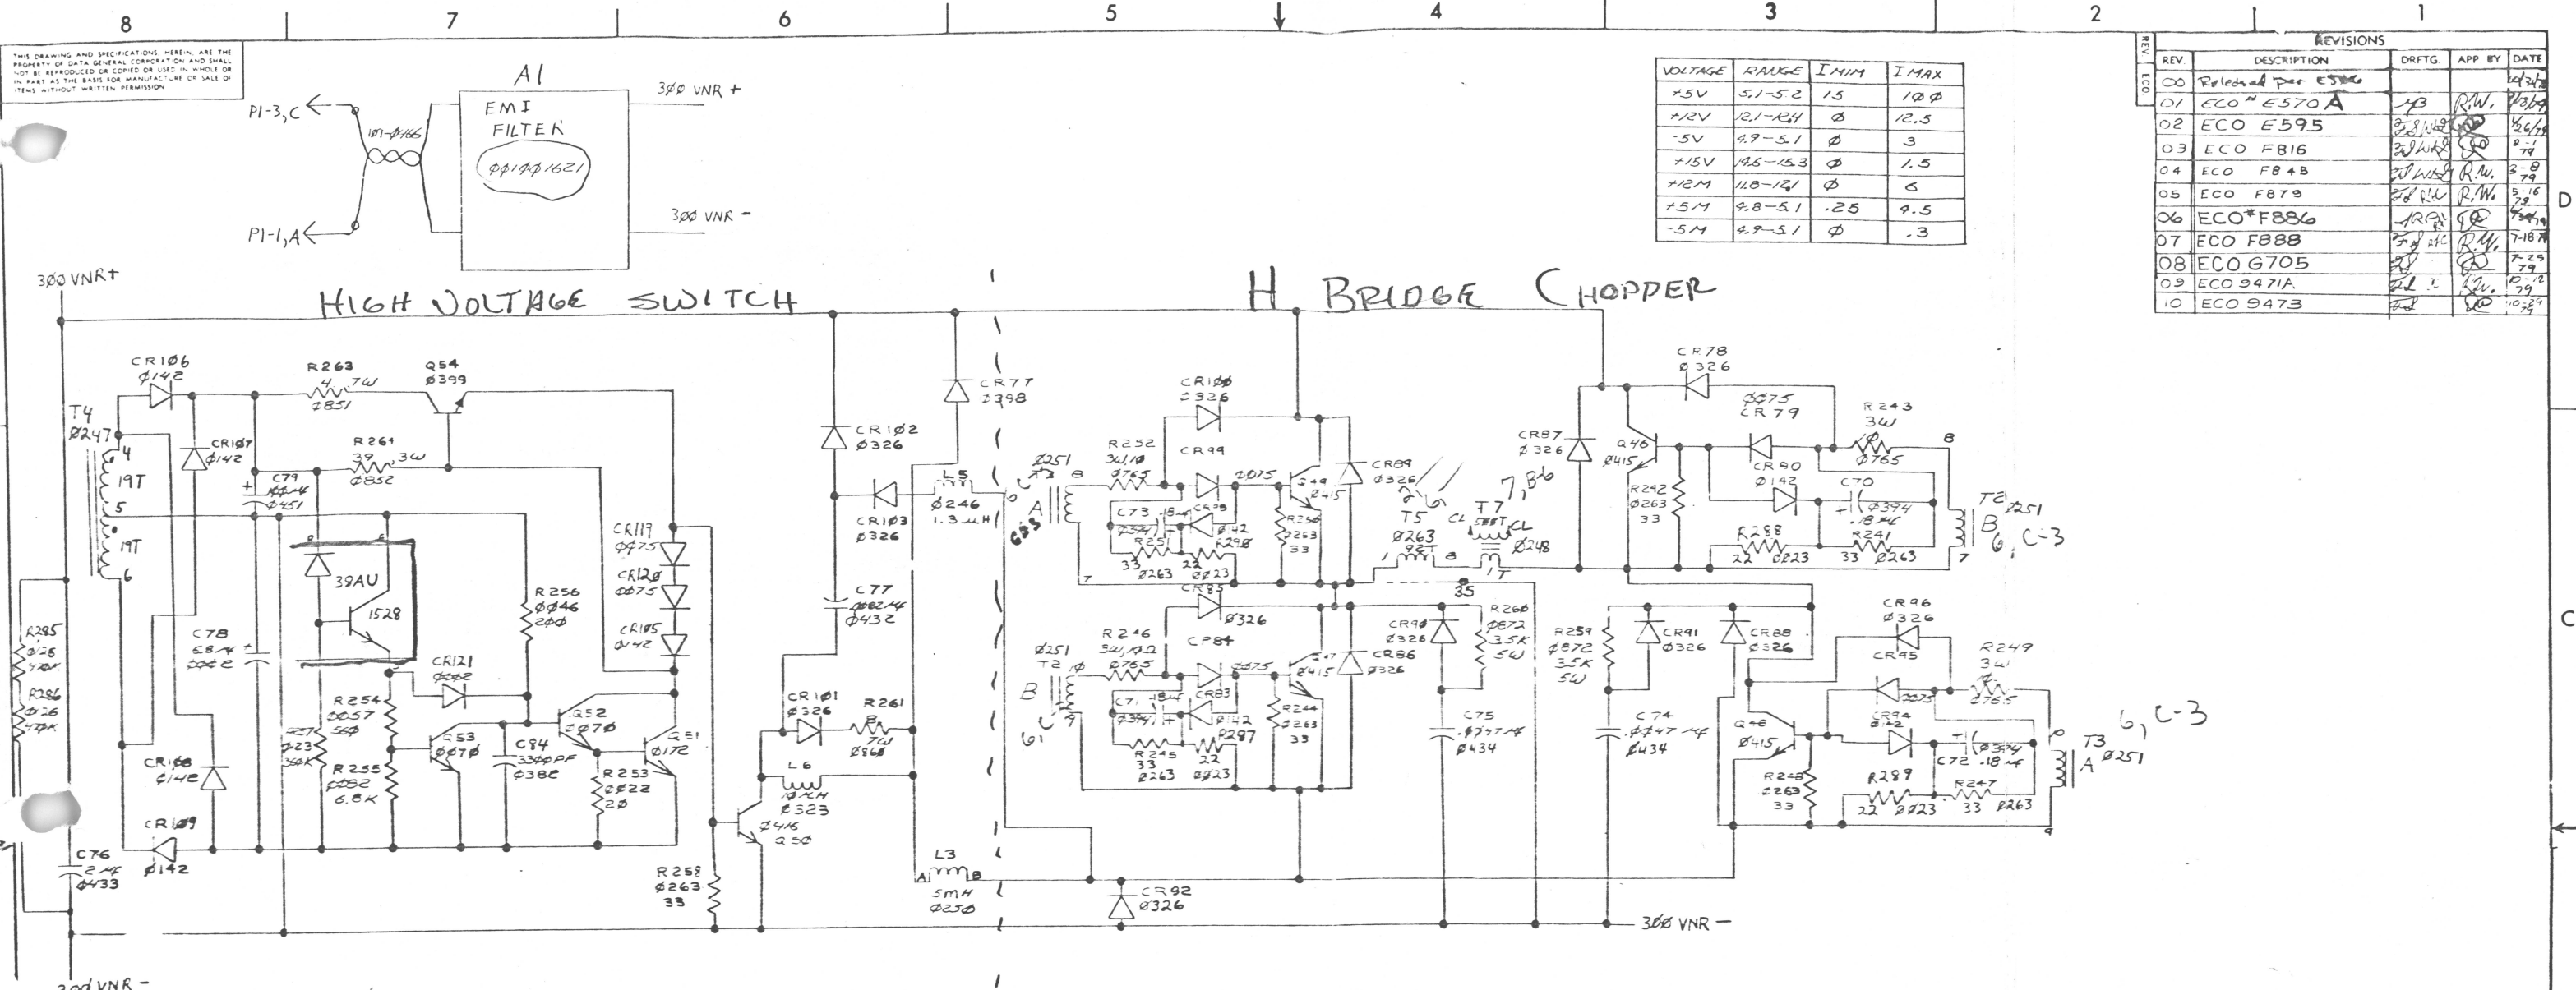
8 7 6 5 4 3 2 1

THIS DRAWING AND SPECIFICATIONS HEREIN, ARE THE PROPERTY OF DATA GENERAL CORPORATION AND SHALL NOT BE REPRODUCED OR COPIED OR USED IN WHOLE OR IN PART AS THE BASIS FOR MANUFACTURE OR SALE OF ITEMS WITHOUT WRITTEN PERMISSION

| VOLTAGE | RANGE | I MIN | I MAX |
|---|---|---|---|
| +5V | 5.1-5.2 | 15 | 100 |
| +12V | 12.1-12.4 | 0 | 12.5 |
| -5V | 4.9-5.1 | 0 | 3 |
| +15V | 14.6-15.3 | 0 | 1.5 |
| +12M | 11.8-12.1 | 0 | 6 |
| +5M | 4.8-5.1 | .25 | 4.5 |
| -5M | 4.9-5.1 | 0 | .3 |

REVISIONS

| REV | DESCRIPTION | DRFTG | APP BY | DATE |
|---|---|---|---|---|
| 00 | Released per E5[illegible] | | | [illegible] |
| 01 | ECO # E570A | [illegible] | R.W. | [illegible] |
| 02 | ECO E595 | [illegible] | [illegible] | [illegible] |
| 03 | ECO F816 | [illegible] | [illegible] | 2-1 79 |
| 04 | ECO F848 | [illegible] | R.W. | 3-8 79 |
| 05 | ECO F879 | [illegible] | R.W. | 5-16 79 |
| 06 | ECO#F886 | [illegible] | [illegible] | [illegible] |
| 07 | ECO F888 | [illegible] | R.W. | 7-18 79 |
| 08 | ECO G705 | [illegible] | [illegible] | 7-25 79 |
| 09 | ECO 9471A | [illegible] | R.W. | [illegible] 79 |
| 10 | ECO 9473 | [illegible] | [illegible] | 10-24 79 |

A1 EMI FILTER 0010001621
P1-3,C P1-1,A 107-0166
300 VNR + 300 VNR -
300 VNR+

HIGH VOLTAGE SWITCH
H BRIDGE CHOPPER

CR106 0142 R263 4.7W 0851 Q54 0399 T4 0247 4 19T 5 19T 6 CR107 0142 R264 39 3W 0852 C79 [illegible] 0451 39AU 1528 C78 6.8 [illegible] R256 0046 200 CR121 0082 R254 0057 560 R257 023 30K R255 0082 6.8K Q53 0070 C84 3300PF 0388 Q52 0070 Q51 0172 R253 0022 20 CR108 0142 CR109 0142 C76 2 0433 R285 0026 47K R286 0026 47K CR119 0075 CR120 0075 CR105 0142 CR102 0326 CR103 0326 CR77 0398 L5 0246 1.3uH C77 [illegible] 0432 CR101 0326 R261 8 7W 0868 L6 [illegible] 0323 0416 250 R258 0263 33 L3 A B 5mH 0250

0251 T2 B A 635 R252 3W 10 0765 CR100 0326 CR99 2075 C73 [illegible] CR93 0142 R251 0298 33 0263 22 0023 Q49 0415 R250 0263 33 CR89 0326 T5 0263 T7 0248 CL 35 CR85 0326 CR84 R246 3W 0765 0251 T2 B 6 C 7 C71 CR83 0142 R297 R245 33 0263 22 0023 Q47 0415 R244 0263 33 CR86 0326 CR90 0326 R260 0872 3.5K 5W C75 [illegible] 0434 CR92 0326

CR78 0326 CR87 0326 Q46 0415 0075 CR79 R243 3W 0765 CR90 0142 C70 0394 .18 R242 0263 33 R288 22 0023 R241 33 0263 T6 0251 B 6, C-3 R259 0872 3.5K 5W CR91 0326 CR88 0326 C74 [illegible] 0434 CR96 0326 CR95 R249 3W 0765 CR94 0142 Q46 0415 C72 .18 R248 0263 33 R289 22 0023 R247 33 0263 T3 A 0251 6, C-3

300 VNR -
300 VNR -
D C